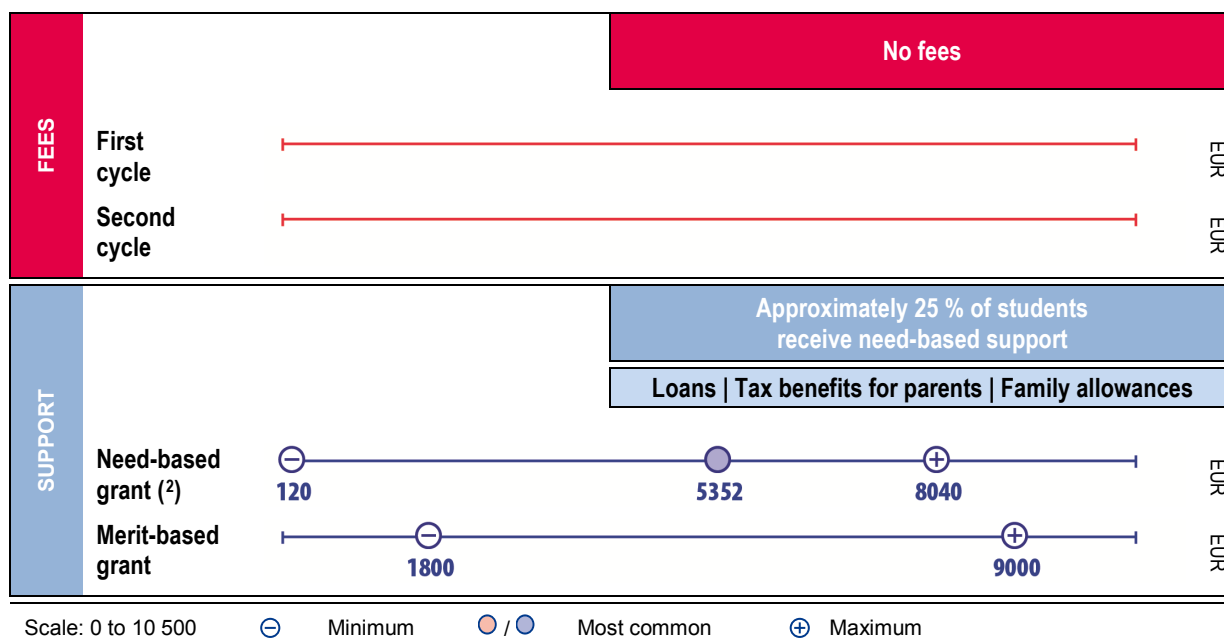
No fees

FEES

First cycle

EUR

Second cycle

EUR

SUPPORT

Approximately 25 % of students receive need-based support

Loans | Tax benefits for parents | Family allowances

Need-based grant (²)

120

5352

8040

EUR

Merit-based grant

1800

9000

EUR

Scale: 0 to 10 500 ⊖ Minimum / Most common ⊕ Maximum